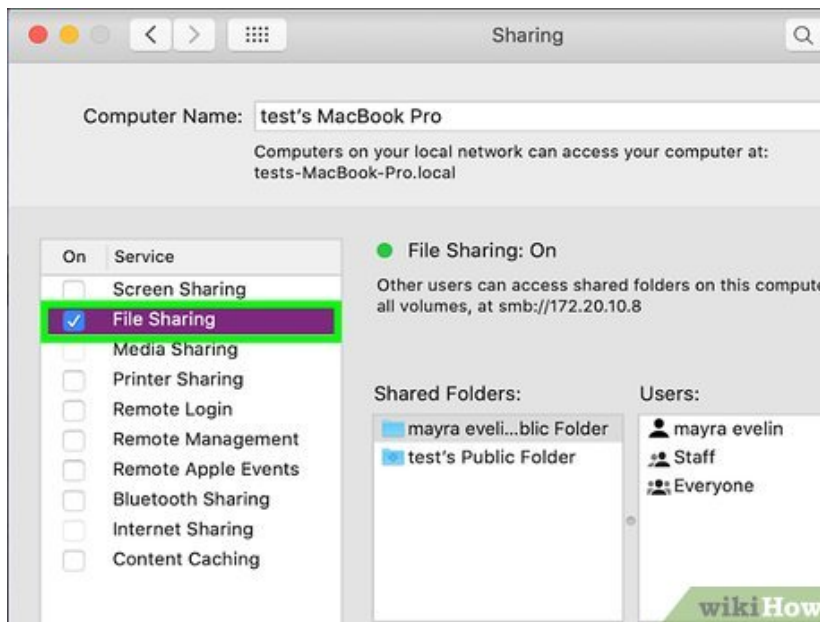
Sharing

Computer Name: test's MacBook Pro

Computers on your local network can access your computer at: tests-MacBook-Pro.local

| On | Service |
|---|---|
| | Screen Sharing |
| ✓ | File Sharing |
| | Media Sharing |
| | Printer Sharing |
| | Remote Login |
| | Remote Management |
| | Remote Apple Events |
| | Bluetooth Sharing |
| | Internet Sharing |
| | Content Caching |

File Sharing: On

Other users can access shared folders on this compute all volumes, at smb://172.20.10.8

Shared Folders:
mayra eveli...blic Folder
test's Public Folder

Users:
mayra evelin
Staff
Everyone

wikiHow